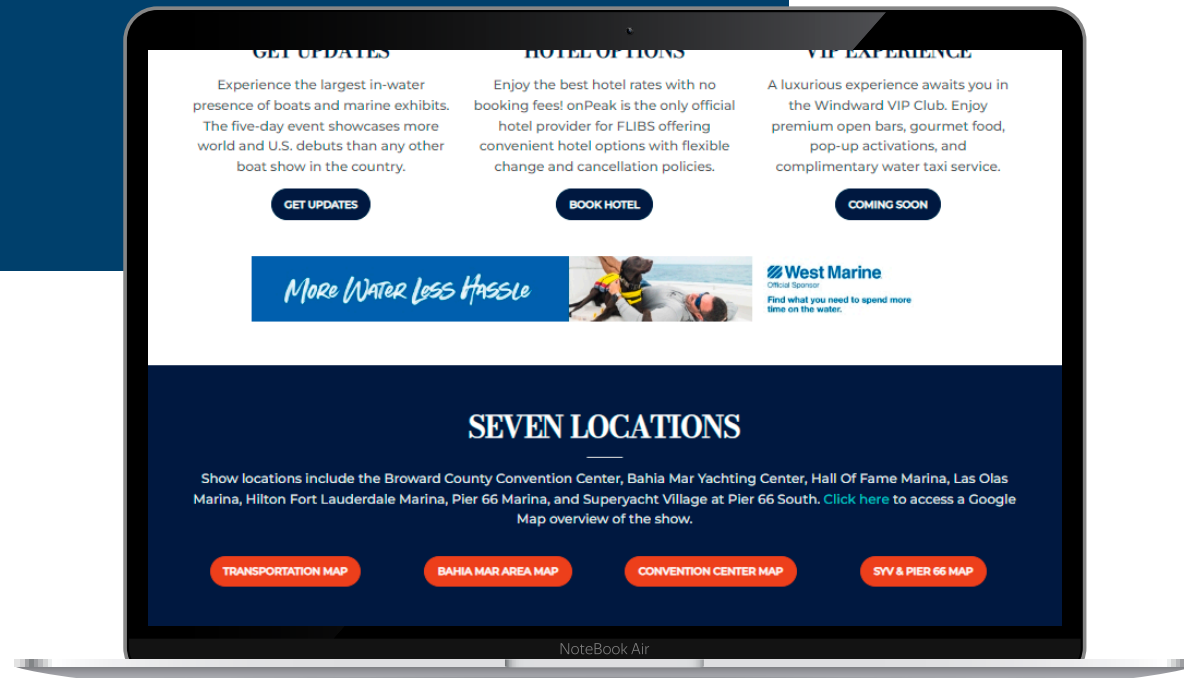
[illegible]

Experience the largest in-water presence of boats and marine exhibits. The five-day event showcases more world and U.S. debuts than any other boat show in the country.

GET UPDATES

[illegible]

Enjoy the best hotel rates with no booking fees! onPeak is the only official hotel provider for FLIBS offering convenient hotel options with flexible change and cancellation policies.

BOOK HOTEL

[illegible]

A luxurious experience awaits you in the Windward VIP Club. Enjoy premium open bars, gourmet food, pop-up activations, and complimentary water taxi service.

COMING SOON

More Water Less Hassle

West Marine
Official Sponsor
Find what you need to spend more time on the water.

SEVEN LOCATIONS

Show locations include the Broward County Convention Center, Bahia Mar Yachting Center, Hall Of Fame Marina, Las Olas Marina, Hilton Fort Lauderdale Marina, Pier 66 Marina, and Superyacht Village at Pier 66 South. Click here to access a Google Map overview of the show.

TRANSPORTATION MAP

BAHIA MAR AREA MAP

CONVENTION CENTER MAP

SYV & PIER 66 MAP

NoteBook Air